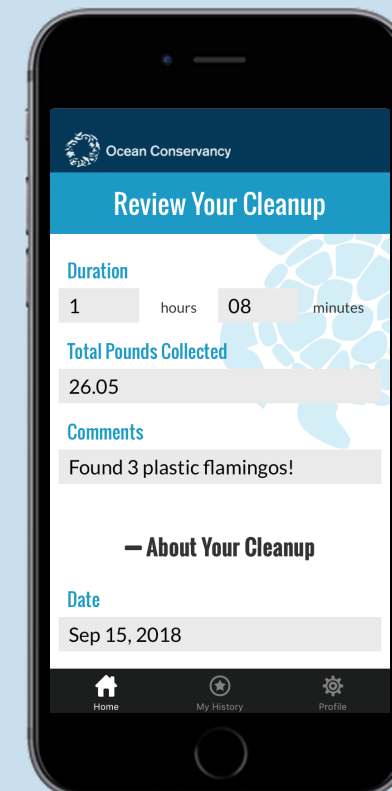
Ocean Conservancy

Review Your Cleanup

Duration

1 hours 08 minutes

Total Pounds Collected

26.05

Comments

Found 3 plastic flamingos!

– About Your Cleanup

Date

Sep 15, 2018

Home My History Profile